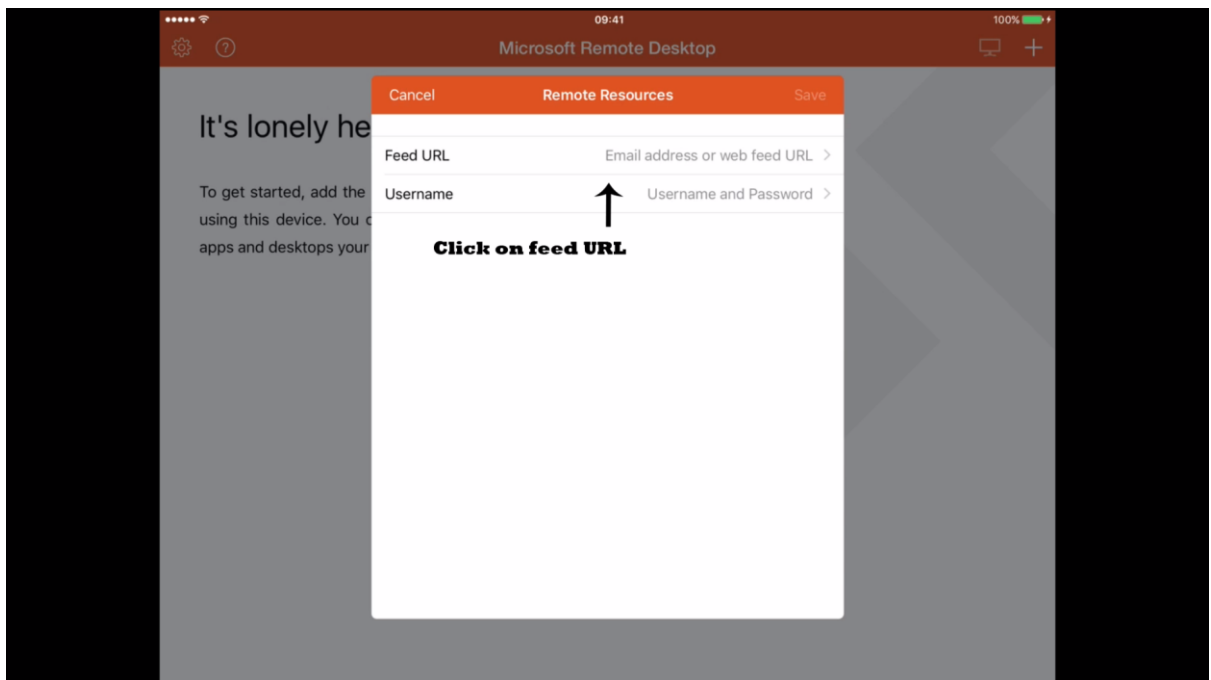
09:41

100%

Microsoft Remote Desktop

It's lonely he

To get started, add the using this device. You c apps and desktops your

Cancel Remote Resources Save

Feed URL Email address or web feed URL >

Username Username and Password >

Click on feed URL